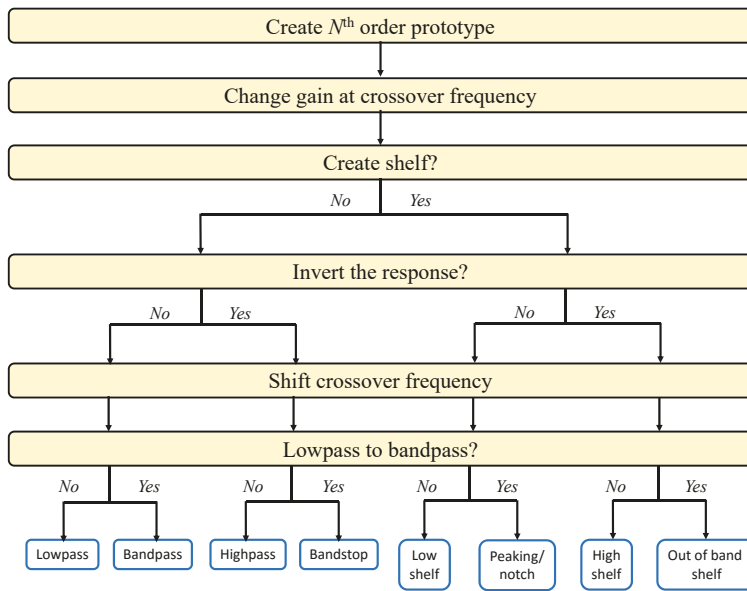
Create $N^{\text{th}}$ order prototype

Change gain at crossover frequency

Create shelf?

No Yes

Invert the response?

No Yes No Yes

Shift crossover frequency

Lowpass to bandpass?

No Yes No Yes No Yes No Yes

Lowpass Bandpass Highpass Bandstop Low shelf Peaking/ notch High shelf Out of band shelf